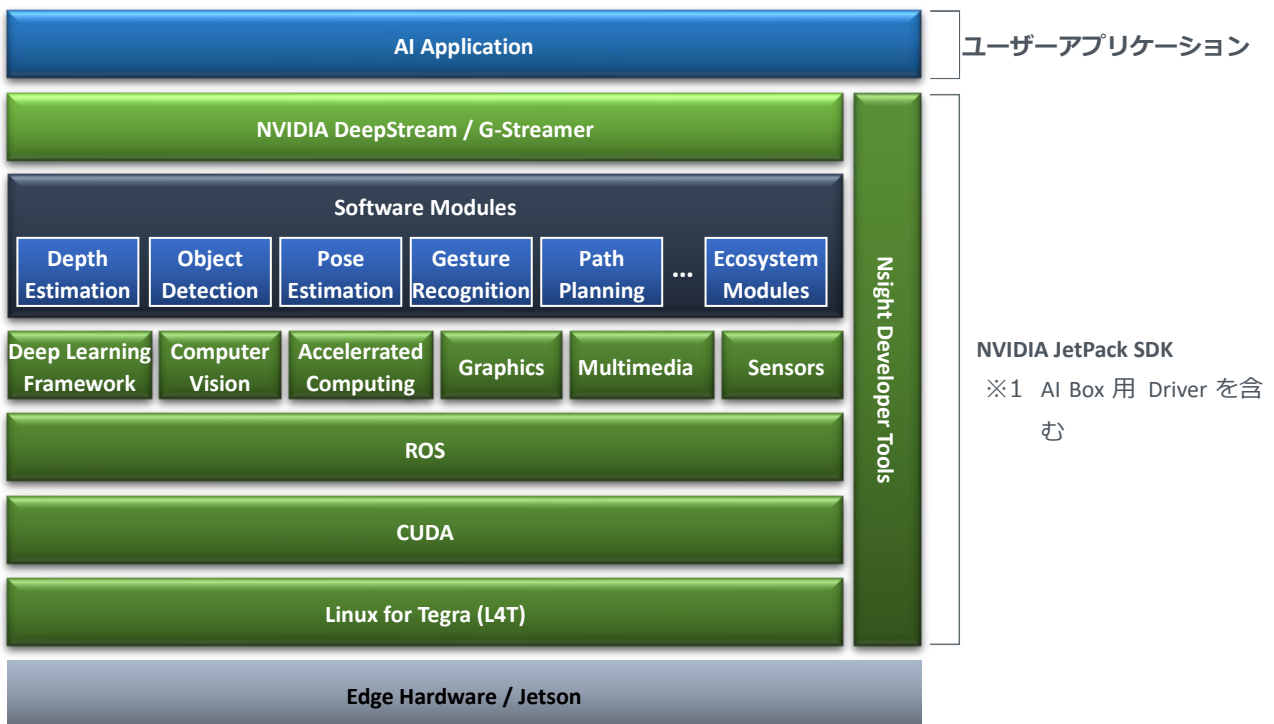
AI Application

ユーザーアプリケーション

NVIDIA DeepStream / G-Streamer

Software Modules

Depth Estimation

Object Detection

Pose Estimation

Gesture Recognition

Path Planning

...

Ecosystem Modules

Deep Learning Framework

Computer Vision

Accelerrated Computing

Graphics

Multimedia

Sensors

ROS

CUDA

Linux for Tegra (L4T)

Nsight Developer Tools

NVIDIA JetPack SDK

※1 AI Box 用 Driver を含む

Edge Hardware / Jetson